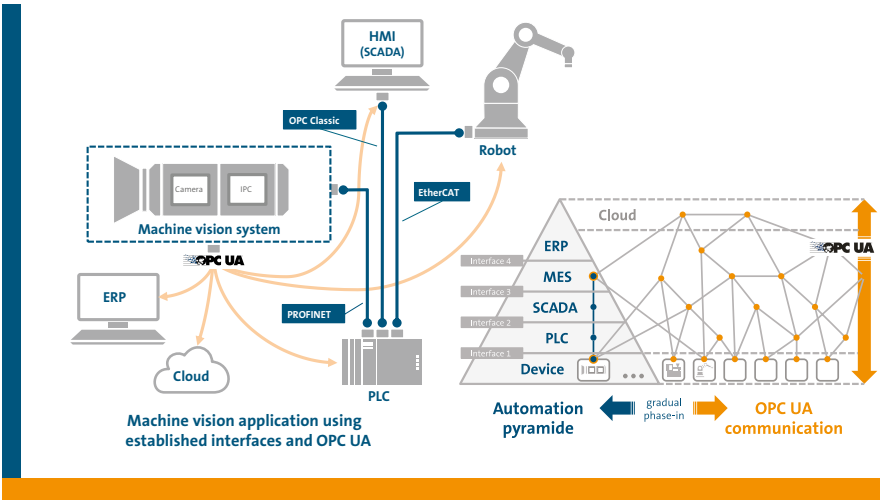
HMI
(SCADA)

OPC Classic

Robot

Camera

IPC

Machine vision system

EtherCAT

OPC UA

ERP

Cloud

PROFINET

PLC

Machine vision application using established interfaces and OPC UA

Cloud

OPC UA

ERP

Interface 4

MES

Interface 3

SCADA

Interface 2

PLC

Interface 1

Device

Automation pyramide

gradual phase-in

OPC UA communication